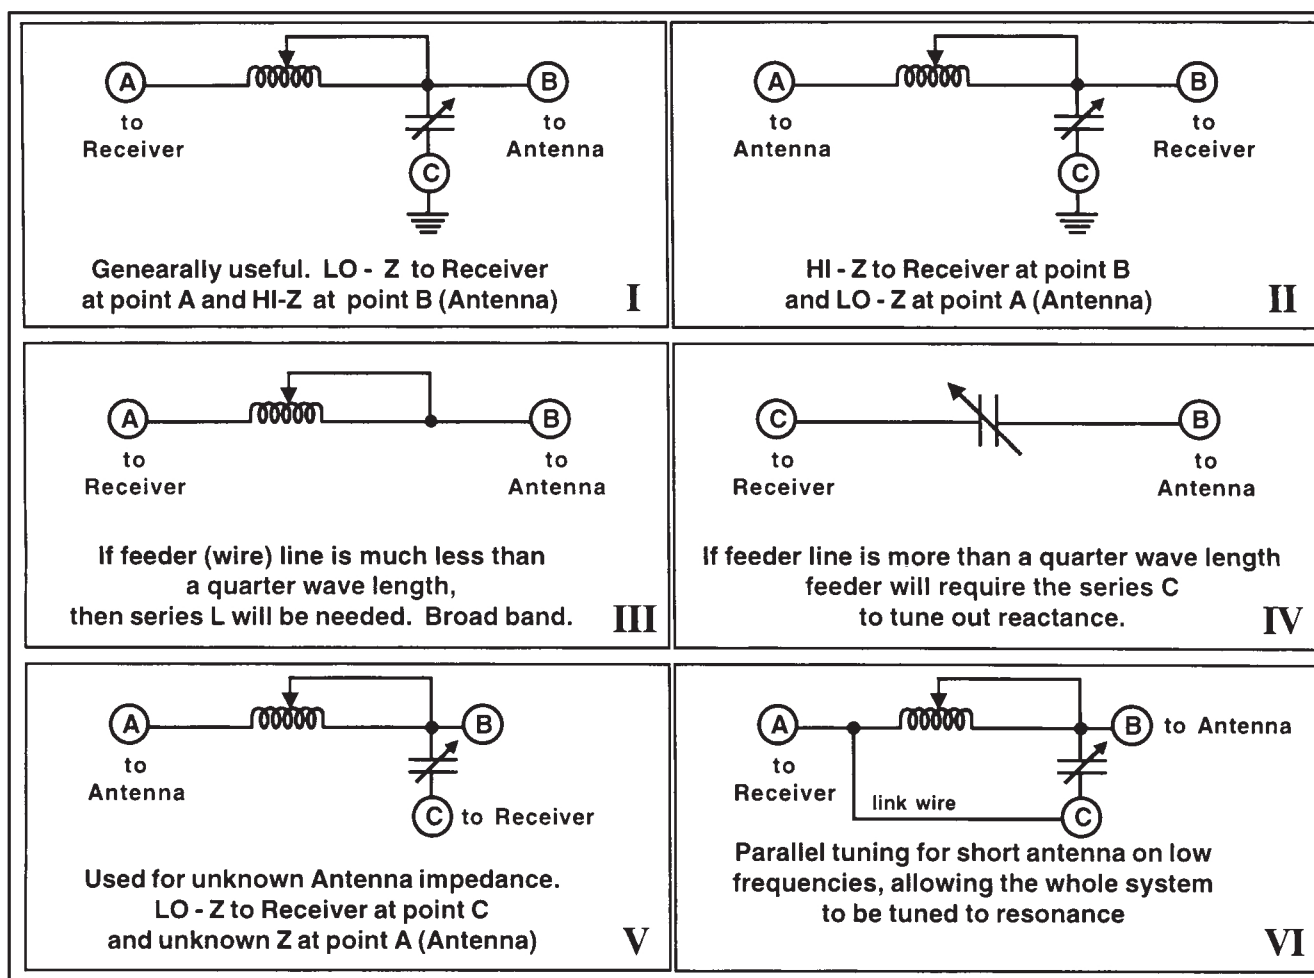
A to Receiver

B to Antenna

C

Genearally useful. LO - Z to Receiver at point A and HI-Z at point B (Antenna)

I

A to Antenna

B to Receiver

C

HI - Z to Receiver at point B and LO - Z at point A (Antenna)

II

A to Receiver

B to Antenna

If feeder (wire) line is much less than a quarter wave length, then series L will be needed. Broad band.

III

C to Receiver

B to Antenna

If feeder line is more than a quarter wave length feeder will require the series C to tune out reactance.

IV

A to Antenna

B

C to Receiver

Used for unknown Antenna impedance. LO - Z to Receiver at point C and unknown Z at point A (Antenna)

V

A to Receiver

B to Antenna

link wire

C

Parallel tuning for short antenna on low frequencies, allowing the whole system to be tuned to resonance

VI